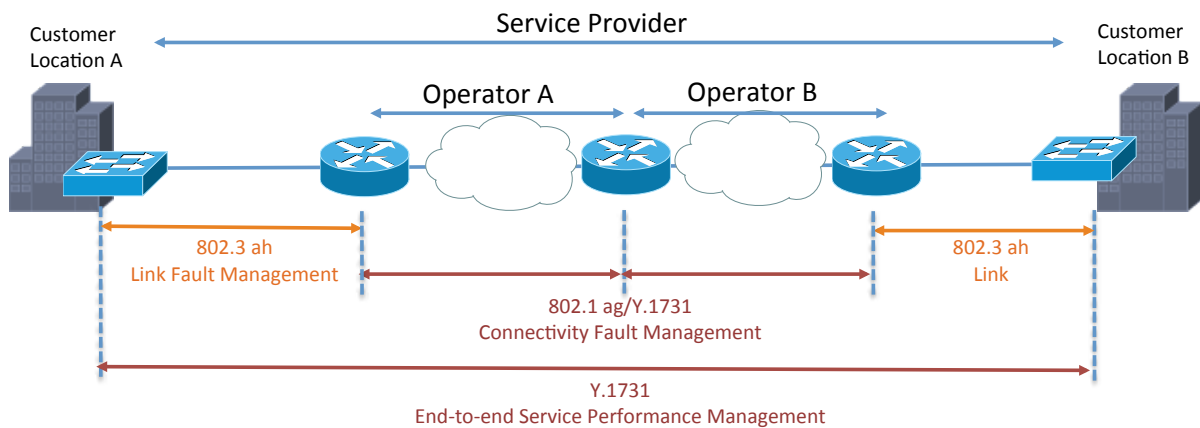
Customer Location A

Service Provider

Customer Location B

Operator A

Operator B

802.3 ah
Link Fault Management

802.3 ah
Link

802.1 ag/Y.1731
Connectivity Fault Management

Y.1731
End-to-end Service Performance Management